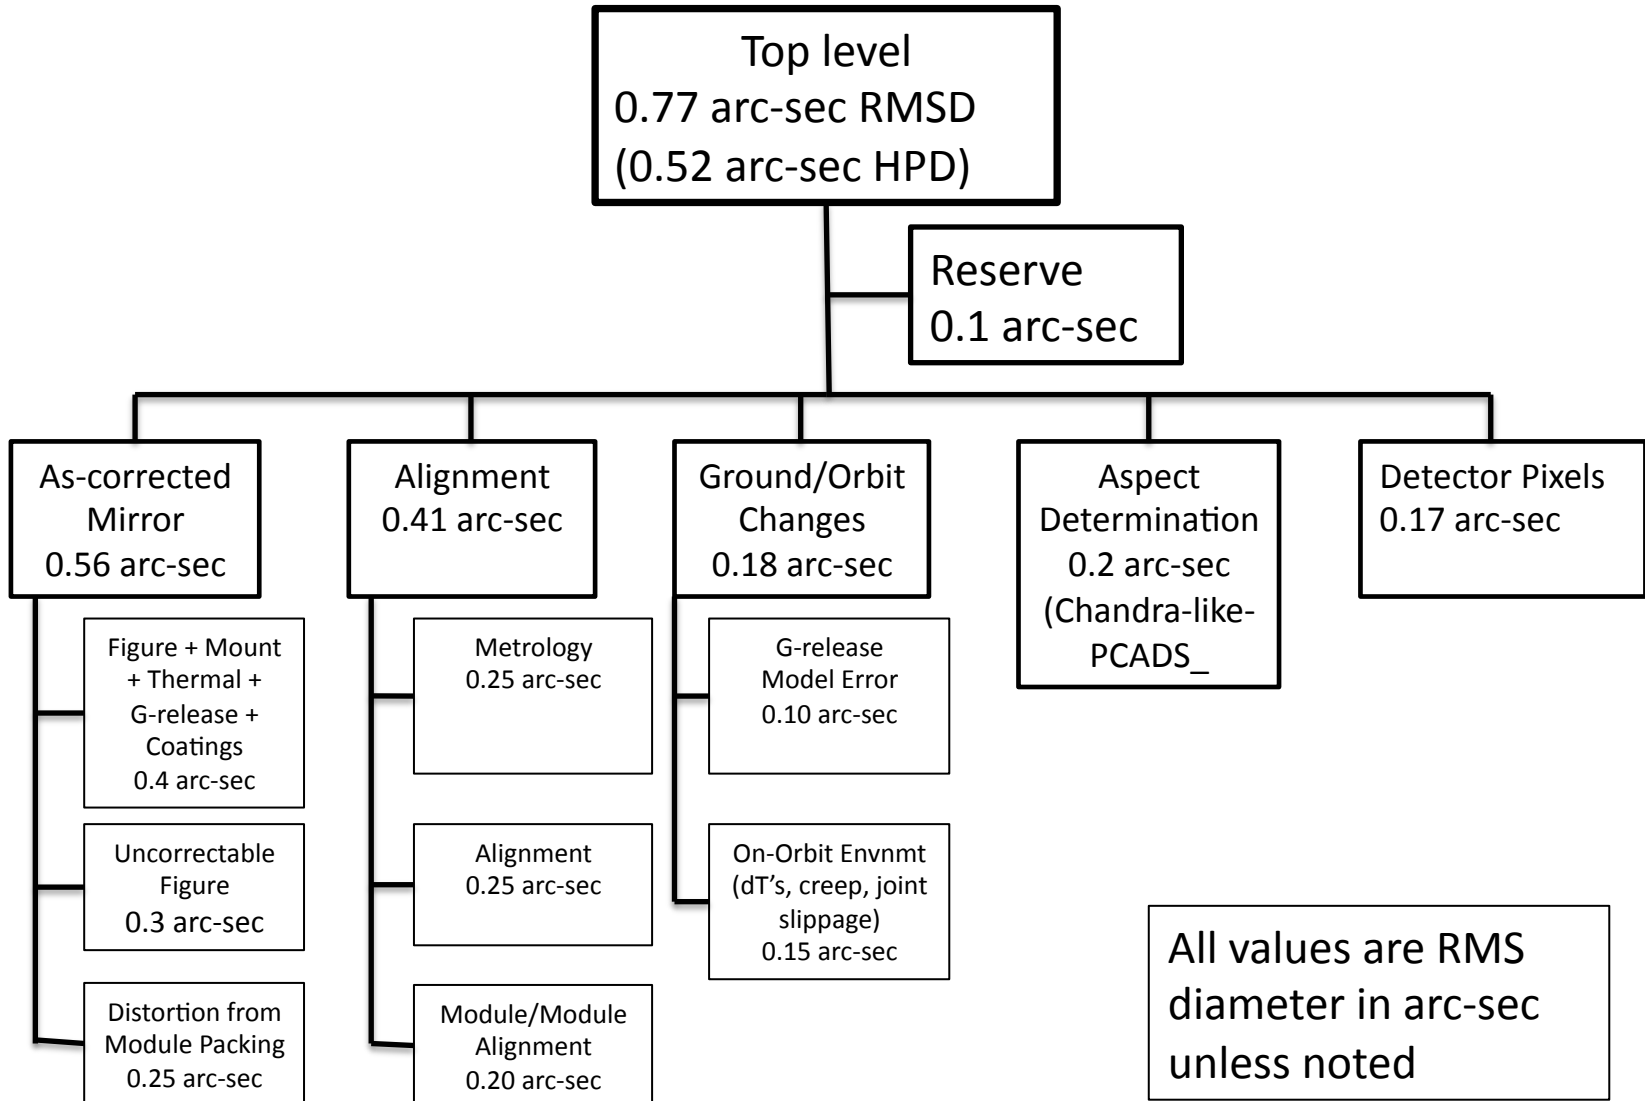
Top level
0.77 arc-sec RMSD
(0.52 arc-sec HPD)

Reserve
0.1 arc-sec

As-corrected Mirror
0.56 arc-sec

Figure + Mount + Thermal + G-release + Coatings
0.4 arc-sec

Uncorrectable Figure
0.3 arc-sec

Distortion from Module Packing
0.25 arc-sec

Alignment
0.41 arc-sec

Metrology
0.25 arc-sec

Alignment
0.25 arc-sec

Module/Module Alignment
0.20 arc-sec

Ground/Orbit Changes
0.18 arc-sec

G-release Model Error
0.10 arc-sec

On-Orbit Envnmt (dT's, creep, joint slippage)
0.15 arc-sec

Aspect Determination
0.2 arc-sec
(Chandra-like-PCADS_

Detector Pixels
0.17 arc-sec

All values are RMS diameter in arc-sec unless noted